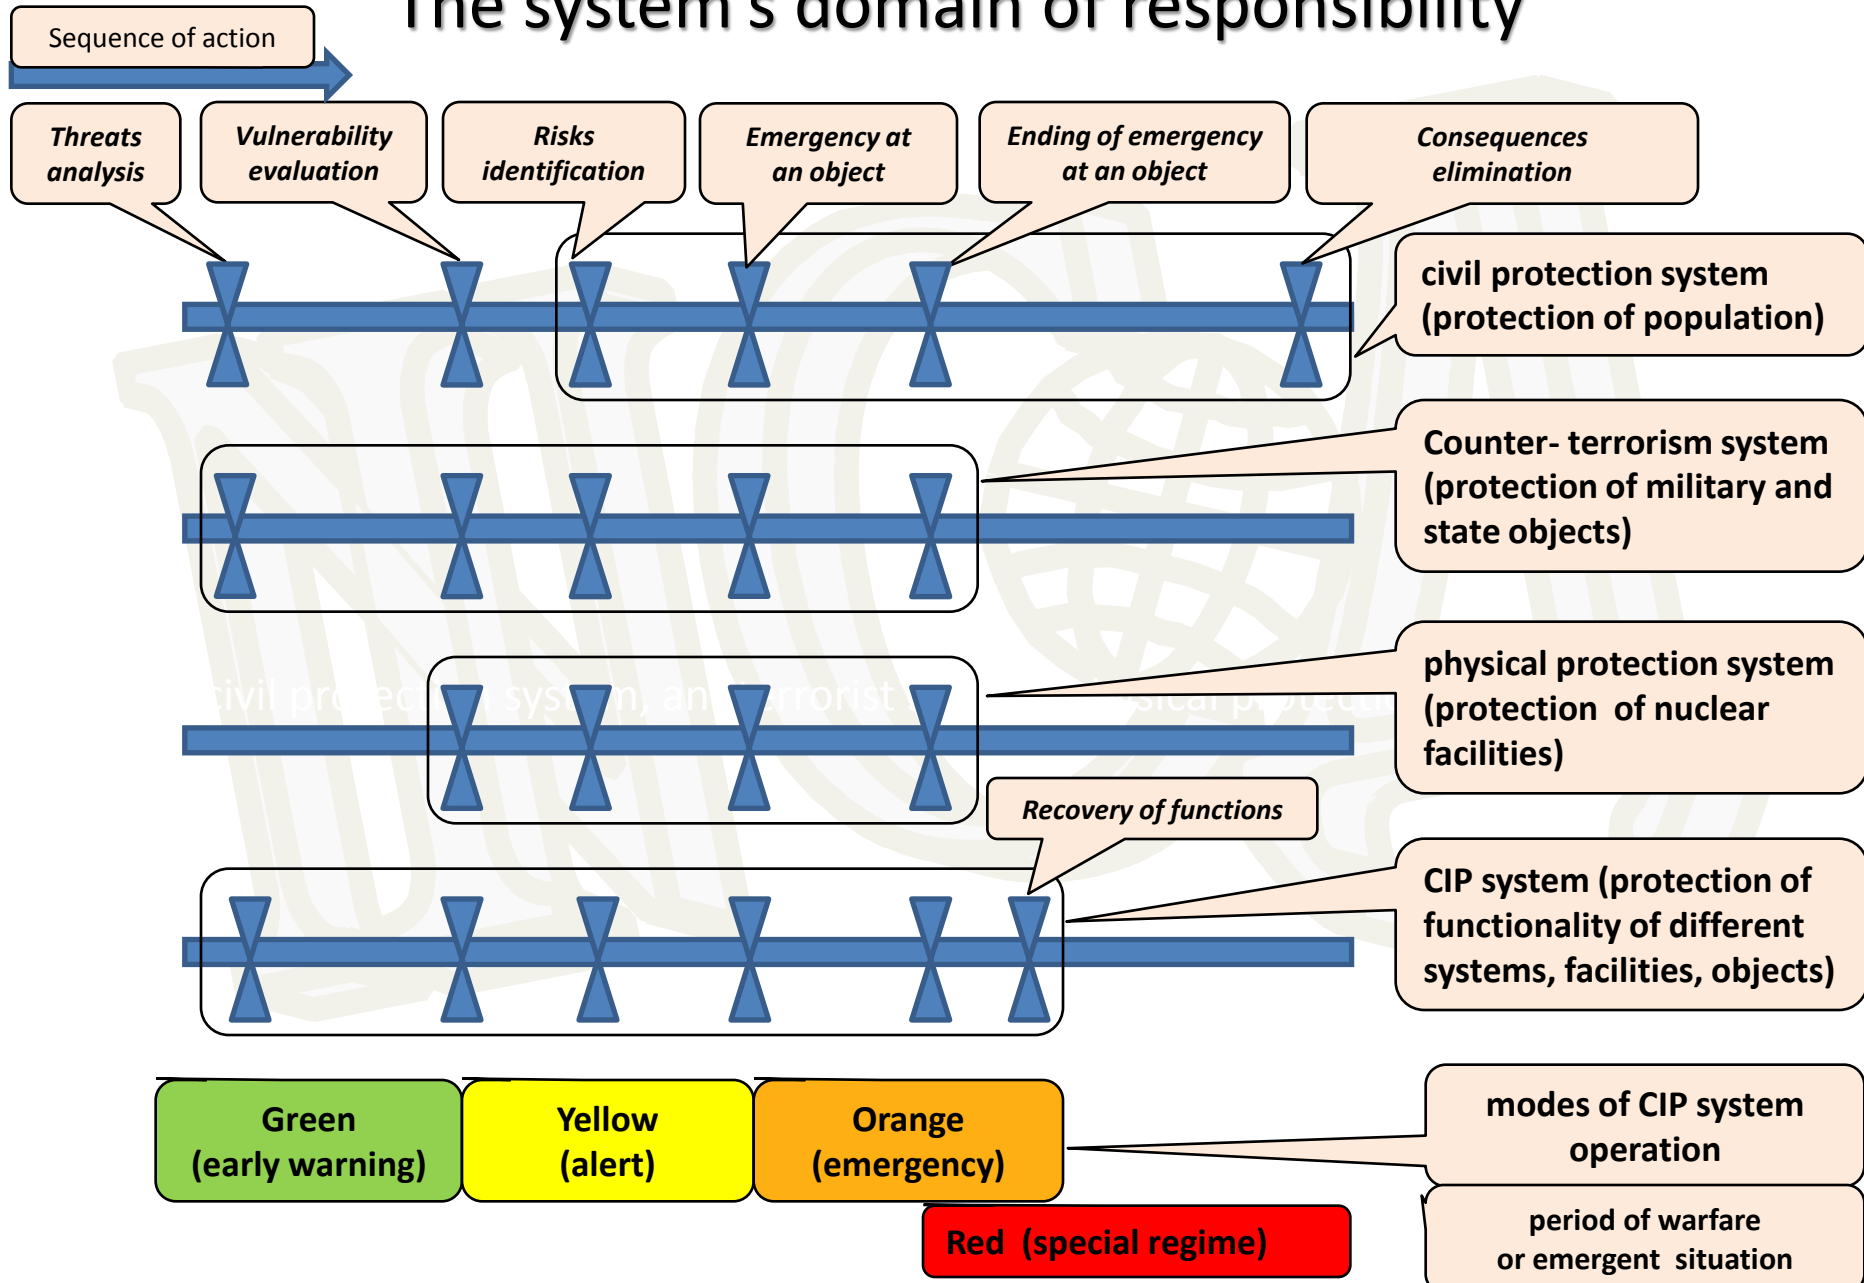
The system's domain of responsibility

Sequence of action

Threats analysis

Vulnerability evaluation

Risks identification

Emergency at an object

Ending of emergency at an object

Consequences elimination

civil protection system (protection of population)

Counter- terrorism system (protection of military and state objects)

civil pr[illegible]ct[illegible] sys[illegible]m, an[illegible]rrorist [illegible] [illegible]sical protecti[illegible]

physical protection system (protection of nuclear facilities)

Recovery of functions

CIP system (protection of functionality of different systems, facilities, objects)

Green (early warning)

Yellow (alert)

Orange (emergency)

Red (special regime)

modes of CIP system operation

period of warfare or emergent situation